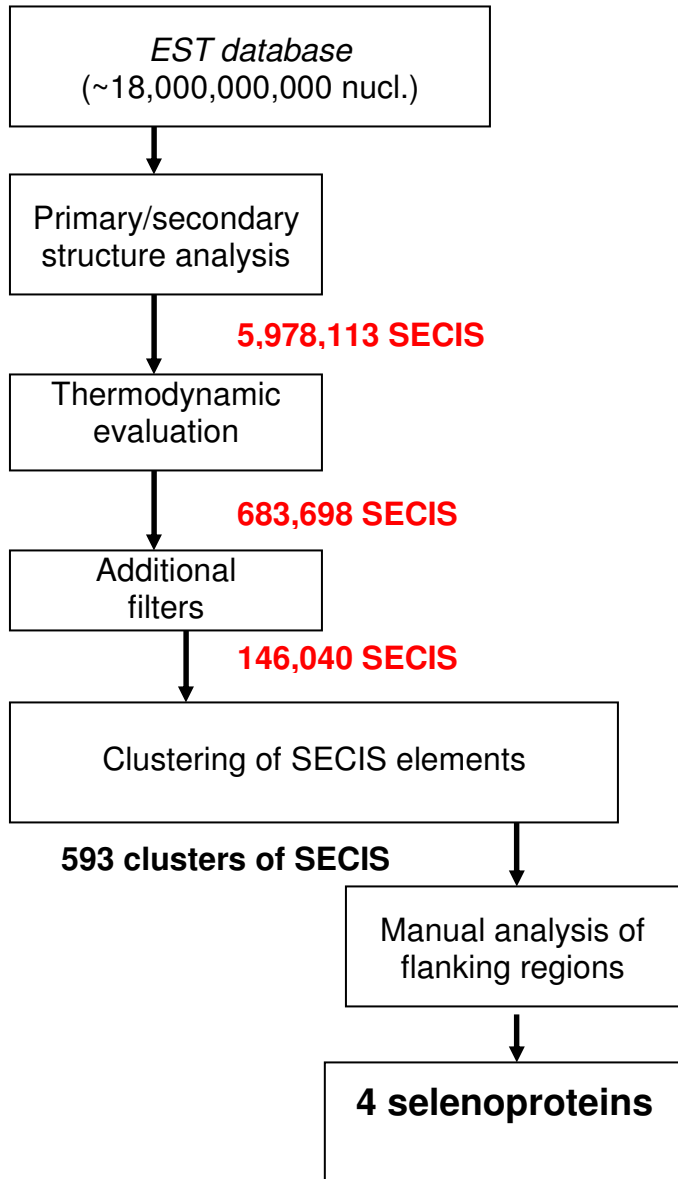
EST database
(~18,000,000,000 nucl.)

Primary/secondary structure analysis

5,978,113 SECIS

Thermodynamic evaluation

683,698 SECIS

Additional filters

146,040 SECIS

Clustering of SECIS elements

593 clusters of SECIS

Manual analysis of flanking regions

4 selenoproteins